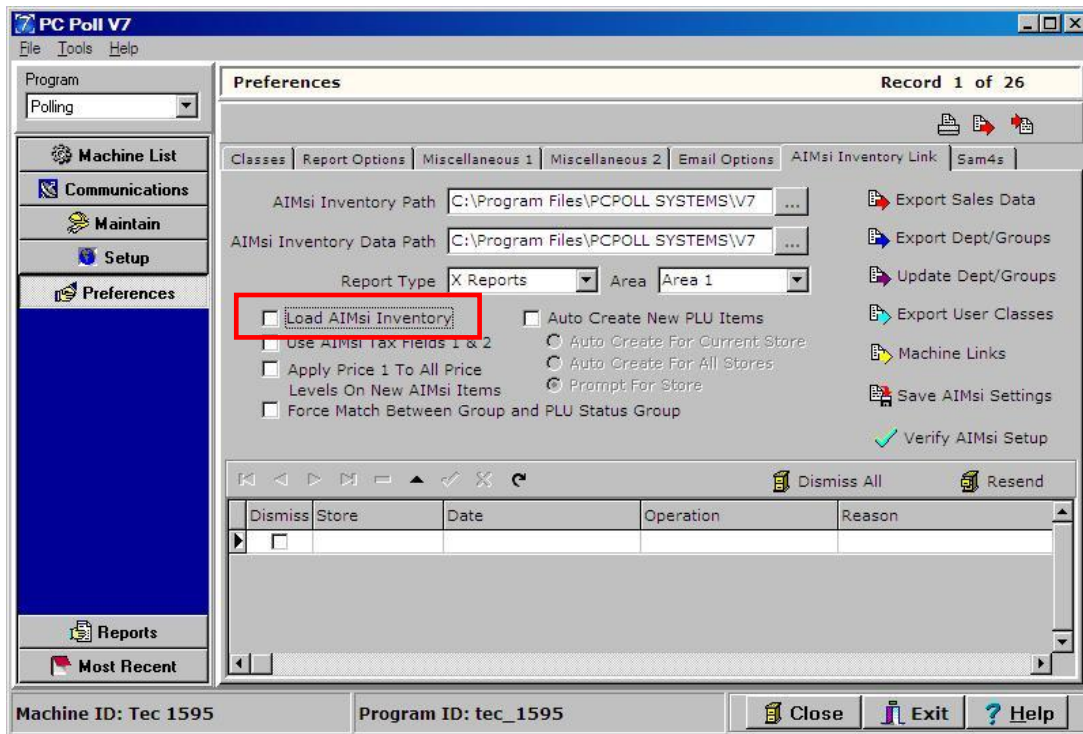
PC Poll V7
File Tools Help

Program
Polling

Machine List
Communications
Maintain
Setup
Preferences

Reports
Most Recent

Preferences
Record 1 of 26

Classes | Report Options | Miscellaneous 1 | Miscellaneous 2 | Email Options | AIMsi Inventory Link | Sam4s

AIMsi Inventory Path C:\Program Files\PCPOLL SYSTEMS\V7 ...
AIMsi Inventory Data Path C:\Program Files\PCPOLL SYSTEMS\V7 ...
Report Type X Reports Area Area 1

Load AIMsi Inventory
Use AIMsi Tax Fields 1 & 2
Apply Price 1 To All Price Levels On New AIMsi Items
Force Match Between Group and PLU Status Group

Auto Create New PLU Items
Auto Create For Current Store
Auto Create For All Stores
Prompt For Store

Export Sales Data
Export Dept/Groups
Update Dept/Groups
Export User Classes
Machine Links
Save AIMsi Settings
Verify AIMsi Setup

Dismiss All
Resend

| Dismiss | Store | Date | Operation | Reason |
|---|---|---|---|---|
| ☐ | | | | |

Machine ID: Tec 1595
Program ID: tec_1595
Close
Exit
Help